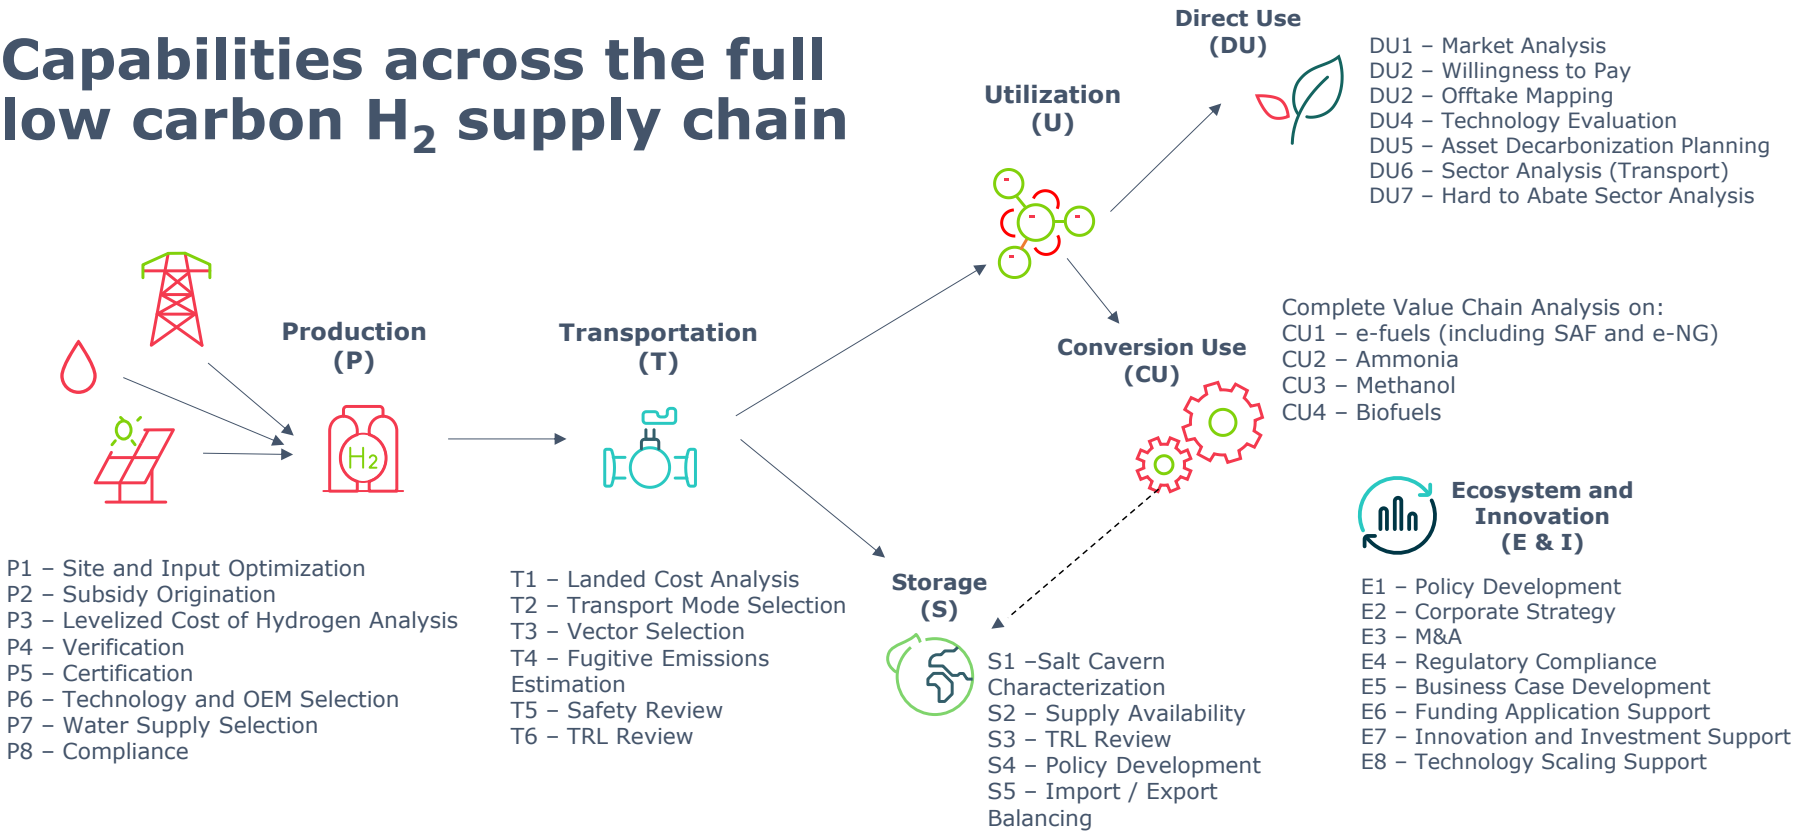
Capabilities across the full low carbon $H_2$ supply chain

Direct Use (DU)

DU1 – Market Analysis
DU2 – Willingness to Pay
DU2 – Offtake Mapping
DU4 – Technology Evaluation
DU5 – Asset Decarbonization Planning
DU6 – Sector Analysis (Transport)
DU7 – Hard to Abate Sector Analysis

Utilization (U)

Production (P)

$H_2$

Transportation (T)

Conversion Use (CU)

Complete Value Chain Analysis on:
CU1 – e-fuels (including SAF and e-NG)
CU2 – Ammonia
CU3 – Methanol
CU4 – Biofuels

Ecosystem and Innovation (E & I)

P1 – Site and Input Optimization
P2 – Subsidy Origination
P3 – Levelized Cost of Hydrogen Analysis
P4 – Verification
P5 – Certification
P6 – Technology and OEM Selection
P7 – Water Supply Selection
P8 – Compliance

T1 – Landed Cost Analysis
T2 – Transport Mode Selection
T3 – Vector Selection
T4 – Fugitive Emissions Estimation
T5 – Safety Review
T6 – TRL Review

Storage (S)

S1 –Salt Cavern Characterization
S2 – Supply Availability
S3 – TRL Review
S4 – Policy Development
S5 – Import / Export Balancing

E1 – Policy Development
E2 – Corporate Strategy
E3 – M&A
E4 – Regulatory Compliance
E5 – Business Case Development
E6 – Funding Application Support
E7 – Innovation and Investment Support
E8 – Technology Scaling Support